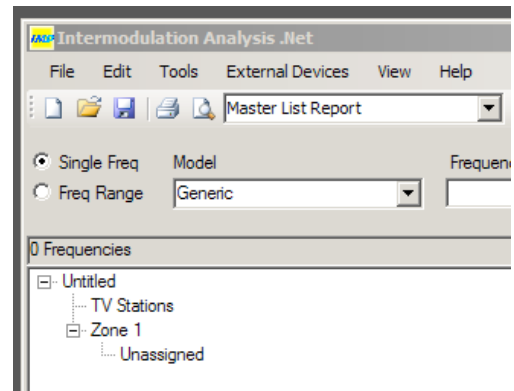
IMP Intermodulation Analysis .Net

File Edit Tools External Devices View Help

Master List Report

Single Freq
Freq Range

Model
Generic

Frequenc

0 Frequencies

Untitled
TV Stations
Zone 1
Unassigned